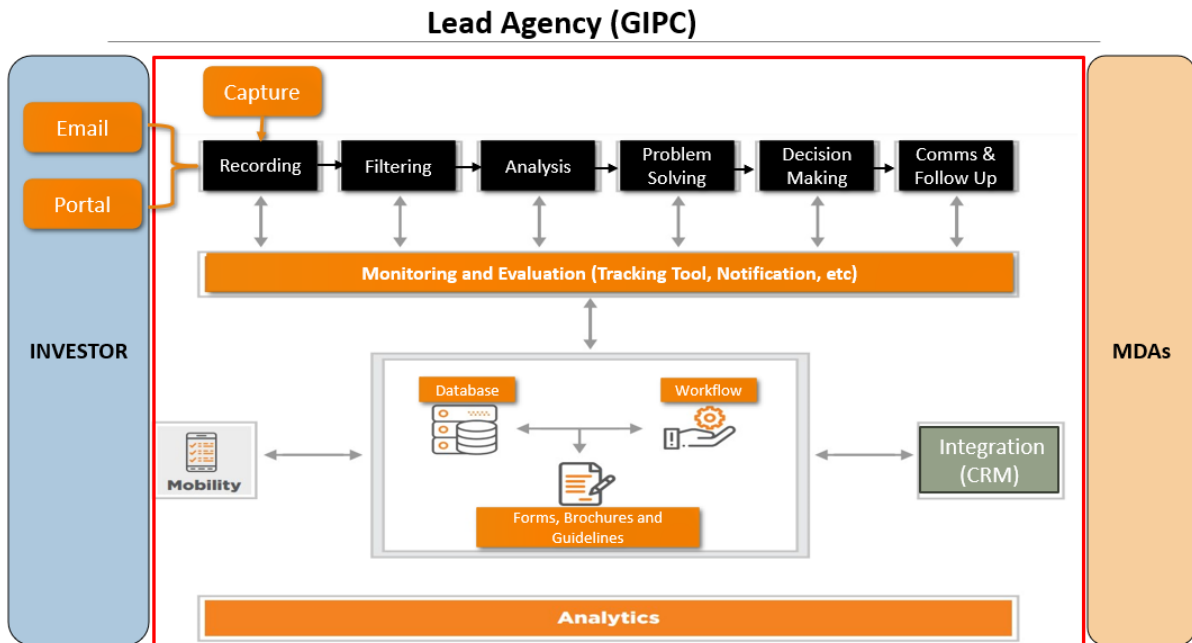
Lead Agency (GIPC)

INVESTOR

Email

Portal

Capture

Recording

Filtering

Analysis

Problem Solving

Decision Making

Comms & Follow Up

Monitoring and Evaluation (Tracking Tool, Notification, etc)

Mobility

Database

Workflow

Forms, Brochures and Guidelines

Integration (CRM)

Analytics

MDAs